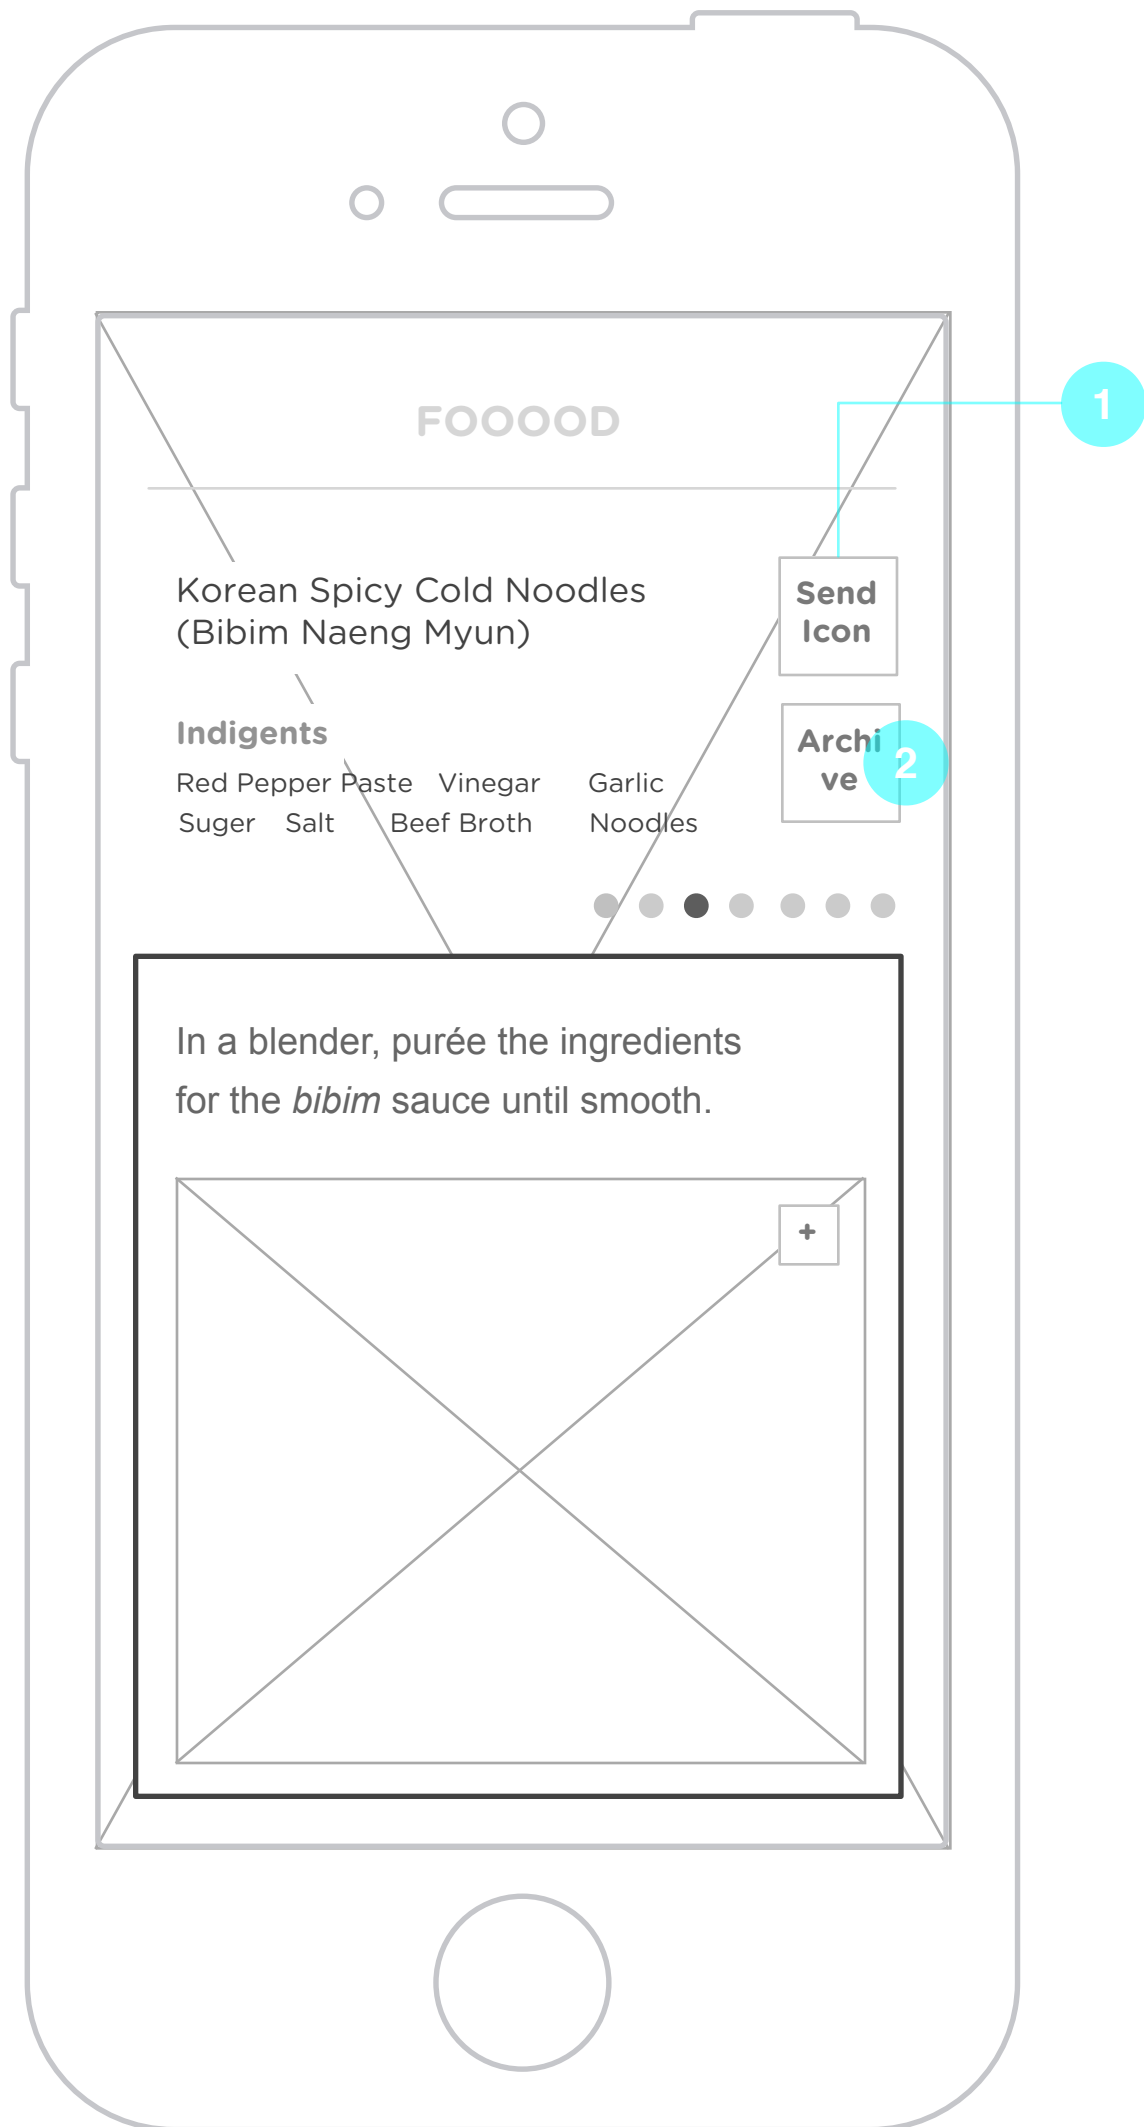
FOOOOD

1

Korean Spicy Cold Noodles (Bibim Naeng Myun)

Send Icon

Archive

2

Indigents

Red Pepper Paste Vinegar Garlic
Suger Salt Beef Broth Noodles

In a blender, purée the ingredients for the *bibim* sauce until smooth.

+